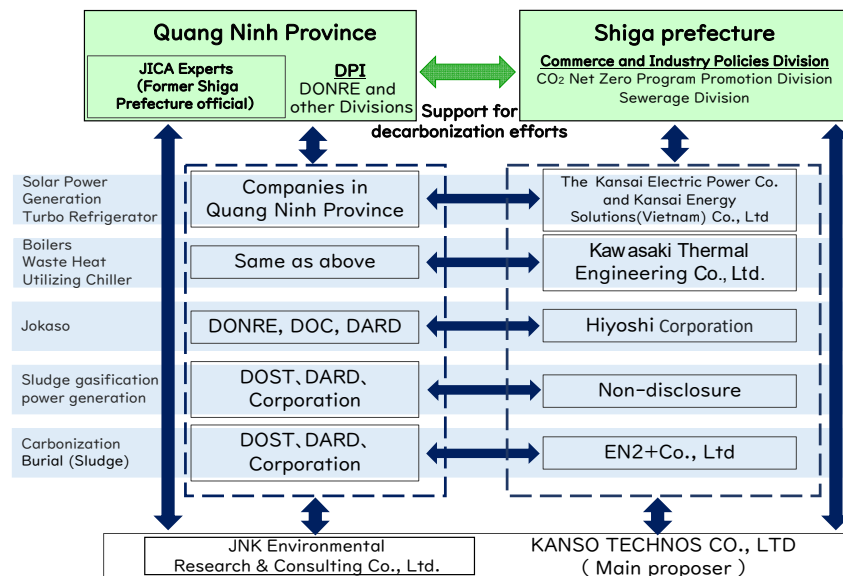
Quang Ninh Province

JICA Experts (Former Shiga Prefecture official)

DPI
DONRE and other Divisions

Support for decarbonization efforts

Shiga prefecture

Commerce and Industry Policies Division
$CO_2$ Net Zero Program Promotion Division
Sewerage Division

Solar Power Generation
Turbo Refrigerator

Companies in Quang Ninh Province

The Kansai Electric Power Co. and Kansai Energy Solutions(Vietnam) Co., Ltd

Boilers
Waste Heat Utilizing Chiller

Same as above

Kawasaki Thermal Engineering Co., Ltd.

Jokaso

DONRE, DOC, DARD

Hiyoshi Corporation

Sludge gasification power generation

DOST、DARD、Corporation

Non-disclosure

Carbonization
Burial (Sludge)

DOST、DARD、Corporation

EN2+Co., Ltd

JNK Environmental Research & Consulting Co., Ltd.

KANSO TECHNOS CO., LTD
( Main proposer )